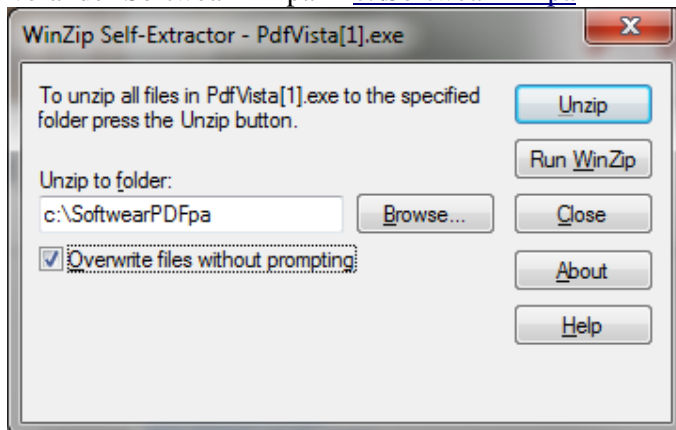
WinZip Self-Extractor - PdfVista[1].exe

To unzip all files in PdfVista[1].exe to the specified folder press the Unzip button.

Unzip to folder:

c:\SoftwearPDFpa

Browse...

Overwrite files without prompting

Unzip

Run WinZip

Close

About

Help